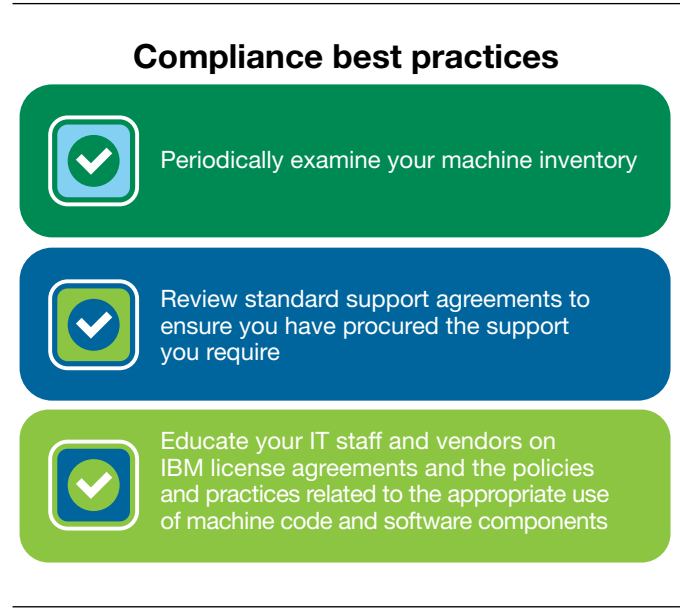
Compliance best practices

Periodically examine your machine inventory

Review standard support agreements to ensure you have procured the support you require

Educate your IT staff and vendors on IBM license agreements and the policies and practices related to the appropriate use of machine code and software components